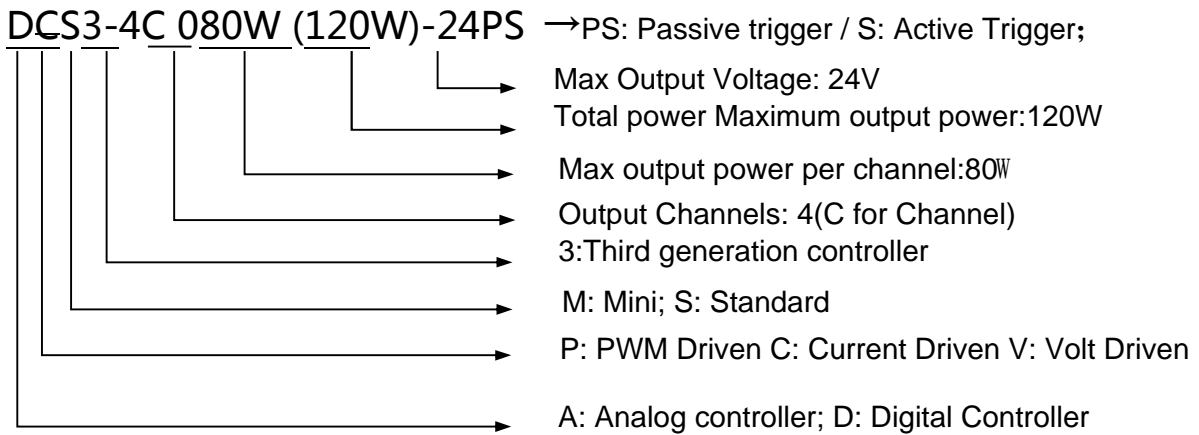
DCS3-4C 080W (120W)-24PS →PS: Passive trigger / S: Active Trigger;

Max Output Voltage: 24V

Total power Maximum output power:120W

Max output power per channel:80W

Output Channels: 4(C for Channel)

3:Third generation controller

M: Mini; S: Standard

P: PWM Driven C: Current Driven V: Volt Driven

A: Analog controller; D: Digital Controller